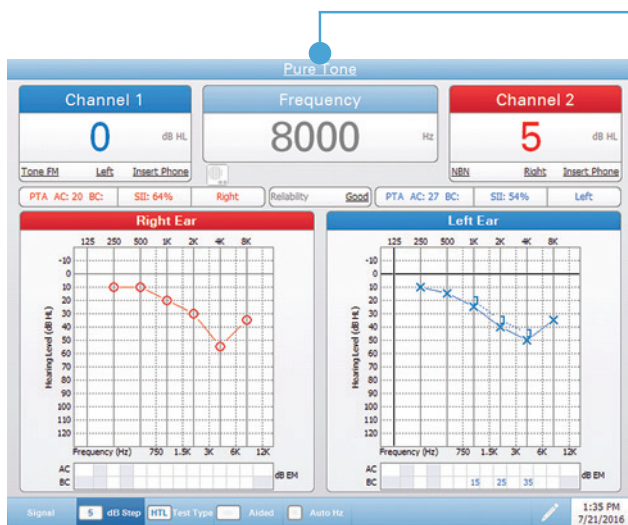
Pure Tone

Channel 1
0 dB HL
Tone FM Left Insert Phone

Frequency
8000 Hz

Channel 2
5 dB HL
NBN Right Insert Phone

PTA AC: 20 BC: SII: 64% Right
Reliability Good
PTA AC: 27 BC: SII: 54% Left

Right Ear
125 250 500 1K 2K 4K 8K
-10 0 10 20 30 40 50 60 70 80 90 100 110 120
Hearing Level (dB HL)
Frequency (Hz) 750 1.5K 3K 6K 12K
AC
BC
dB EM

Left Ear
125 250 500 1K 2K 4K 8K
-10 0 10 20 30 40 50 60 70 80 90 100 110 120
Hearing Level (dB HL)
Frequency (Hz) 750 1.5K 3K 6K 12K
AC
BC 15 25 35
dB EM

Signal 5 dB Step HTL Test Type Aided Auto Hz
1:35 PM
7/21/2016